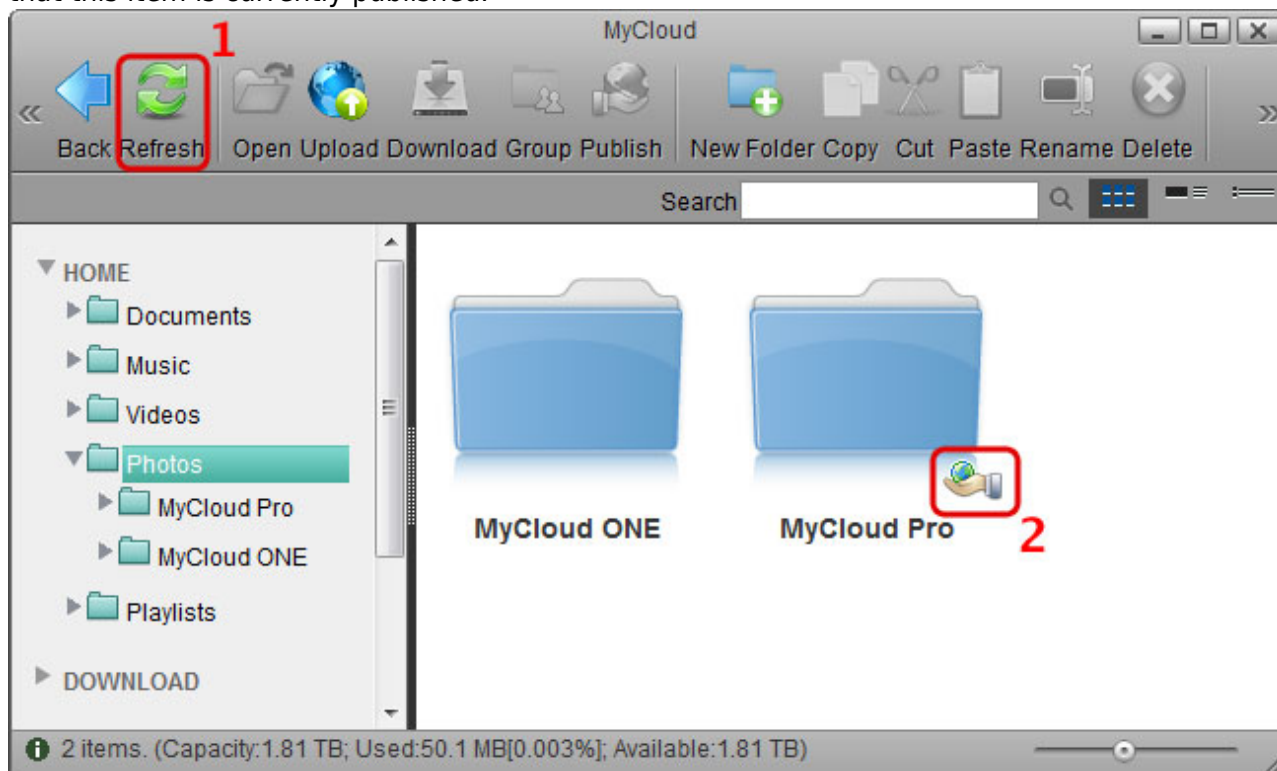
that this item is currently published.

MyCloud

1

Back Refresh Open Upload Download Group Publish New Folder Copy Cut Paste Rename Delete

Search

HOME
Documents
Music
Videos
Photos
MyCloud Pro
MyCloud ONE
Playlists
DOWNLOAD

MyCloud ONE

MyCloud Pro

2

2 items. (Capacity:1.81 TB; Used:50.1 MB[0.003%]; Available:1.81 TB)